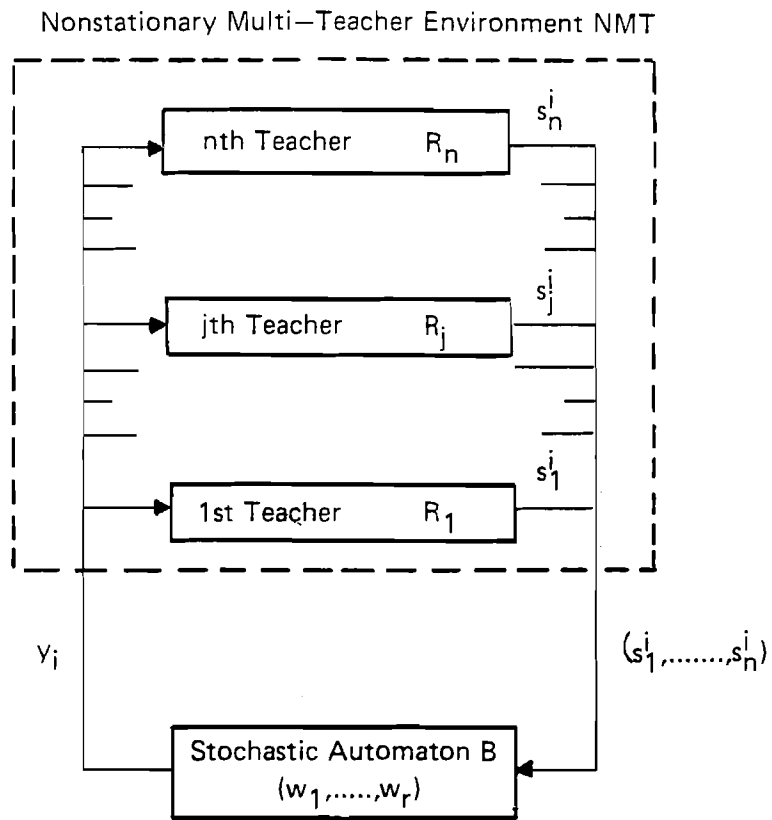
Nonstationary Multi–Teacher Environment NMT

nth Teacher $R_n$

$s_n^i$

jth Teacher $R_j$

$s_j^i$

1st Teacher $R_1$

$s_1^i$

$y_i$

$(s_1^i, \ldots\ldots, s_n^i)$

Stochastic Automaton B
$(w_1, \ldots\ldots, w_r)$